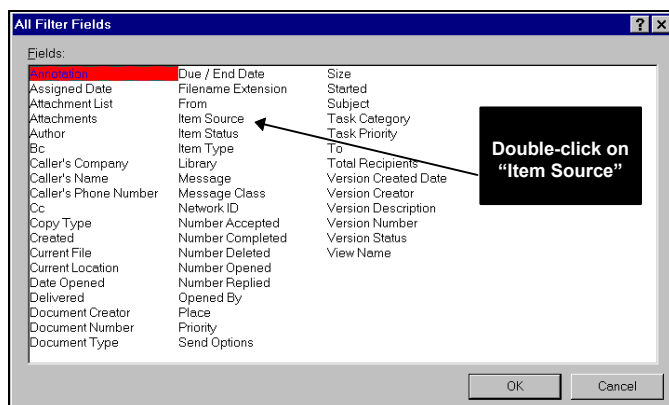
All Filter Fields

?
×

Fields:

Annotation
Assigned Date
Attachment List
Attachments
Author
Bc
Caller's Company
Caller's Name
Caller's Phone Number
Cc
Copy Type
Created
Current File
Current Location
Date Opened
Delivered
Document Creator
Document Number
Document Type

Due / End Date
Filename Extension
From
Item Source
Item Status
Item Type
Library
Message
Message Class
Network ID
Number Accepted
Number Completed
Number Deleted
Number Opened
Number Replied
Opened By
Place
Priority
Send Options

Size
Started
Subject
Task Category
Task Priority
To
Total Recipients
Version Created Date
Version Creator
Version Description
Version Number
Version Status
View Name

Double-click on "Item Source"

OK
Cancel